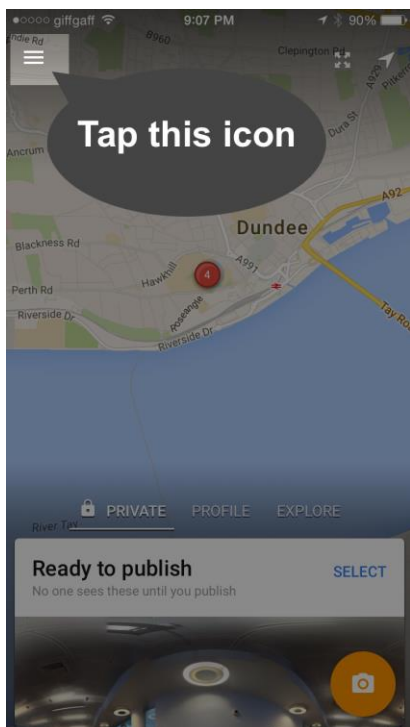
●○○○○ giffgaff 9:07 PM 90%

Tap this icon

ndie Rd
B960
Clepington Rd
Pitkerro
A929
Dura St
Ancrum
A92
Dundee
Blackness Rd
Hawkhill
A991
4
Perth Rd
Roseangle
Riverside Dr
Riverside Dr
Tay Ro
River Tay

PRIVATE PROFILE EXPLORE

Ready to publish
SELECT
No one sees these until you publish